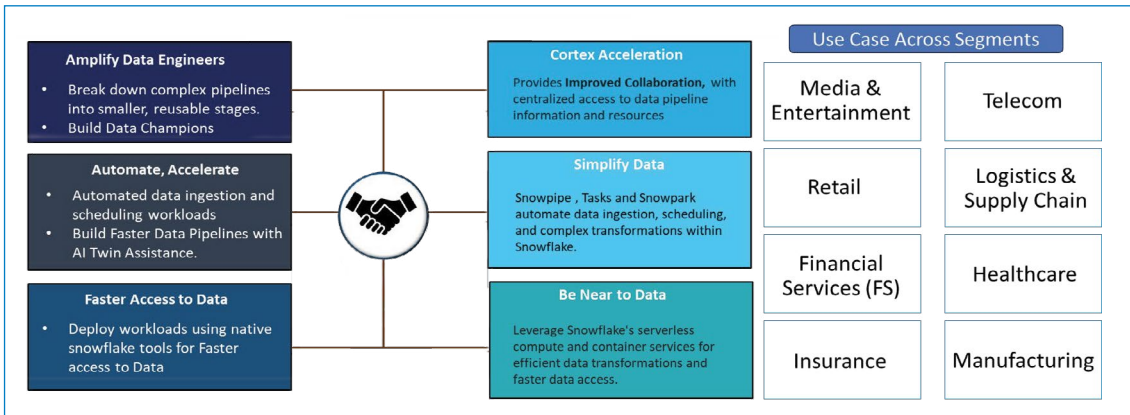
Amplify Data Engineers

- Break down complex pipelines into smaller, reusable stages.
- Build Data Champions

Automate, Accelerate

- Automated data ingestion and scheduling workloads
- Build Faster Data Pipelines with AI Twin Assistance.

Faster Access to Data

- Deploy workloads using native snowflake tools for Faster access to Data

Cortex Acceleration

Provides Improved Collaboration, with centralized access to data pipeline information and resources

Simplify Data

Snowpipe , Tasks and Snowpark automate data ingestion, scheduling, and complex transformations within Snowflake.

Be Near to Data

Leverage Snowflake's serverless compute and container services for efficient data transformations and faster data access.

Use Case Across Segments

| Media & Entertainment | Telecom |
|---|---|
| Retail | Logistics & Supply Chain |
| Financial Services (FS) | Healthcare |
| Insurance | Manufacturing |